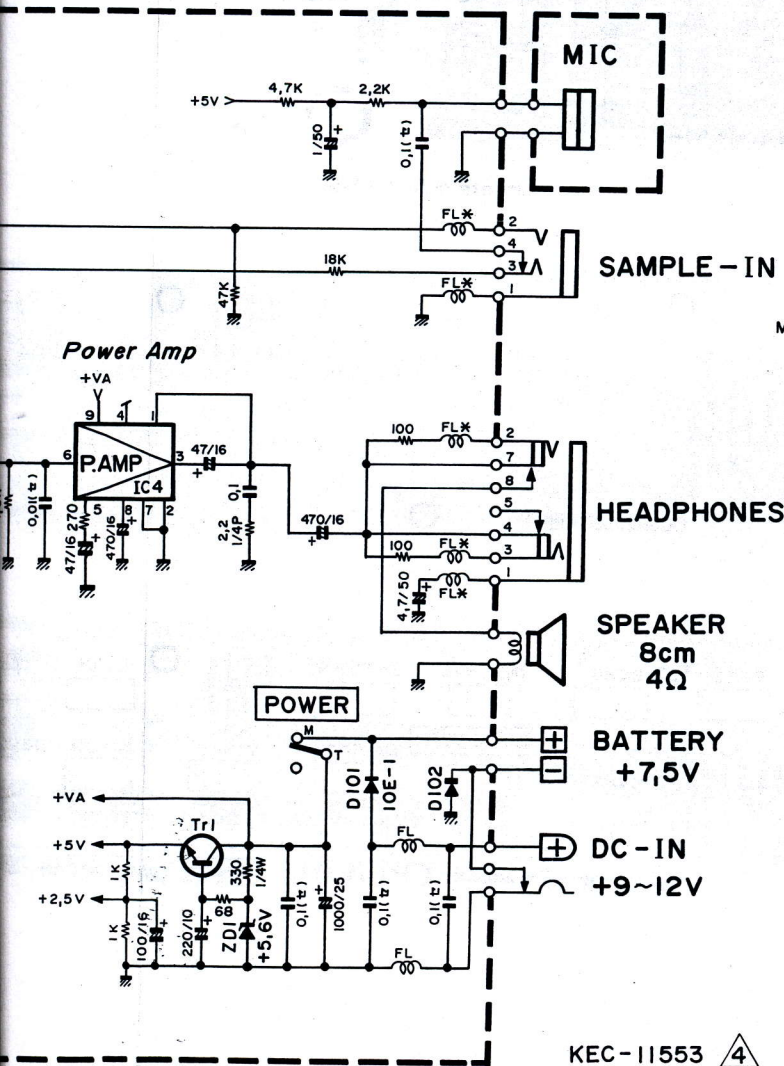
MIC

+5V
4,7K
2,2K
1/50
0,1(t)

FL✱
2
4
3
1
18K
47K
FL✱
SAMPLE-IN

M

Power Amp
+VA
9
4
1
6
P.AMP
3
IC4
47/16
5
8
7
2
0,01(t)
47/16
270
470/16
0,1
2,2
1/4P
470/16
100
FL✱
2
7
8
5
4
3
1
100
FL✱
4,7/50
FL✱
HEADPHONES

SPEAKER
8cm
4Ω

POWER
M
T
D101
10E-1
D102
BATTERY
+7,5V

+VA
+5V
Tr1
1K
330
1/4W
68
+2,5V
1K
100/16
220/10
ZD1
+5,6V
0,1(t)
1000/25
FL
0,1(t)
0,1(t)
FL
DC-IN
+9~12V

KEC-11553 4